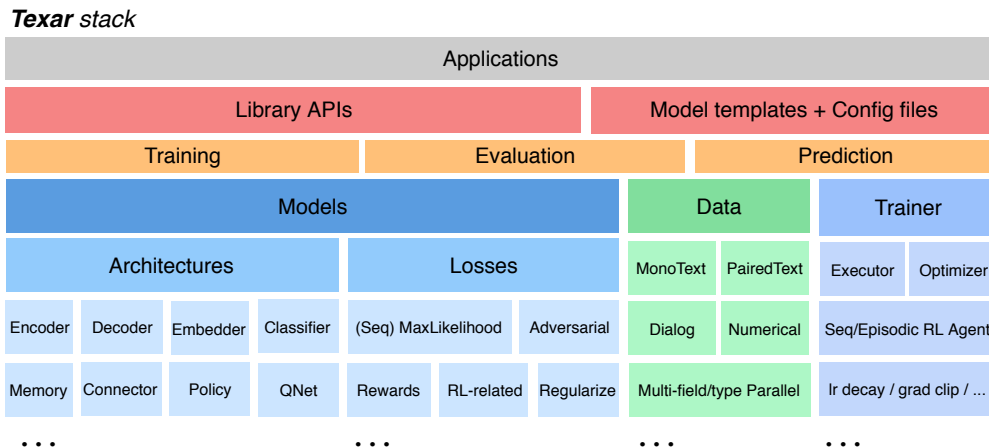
**Texar** *stack*

Applications

Library APIs

Model templates + Config files

Training

Evaluation

Prediction

Models

Architectures

Encoder

Decoder

Embedder

Classifier

Memory

Connector

Policy

QNet

...

Losses

(Seq) MaxLikelihood

Adversarial

Rewards

RL-related

Regularize

...

Data

MonoText

PairedText

Dialog

Numerical

Multi-field/type Parallel

...

Trainer

Executor

Optimizer

Seq/Episodic RL Agent

lr decay / grad clip / ...

...